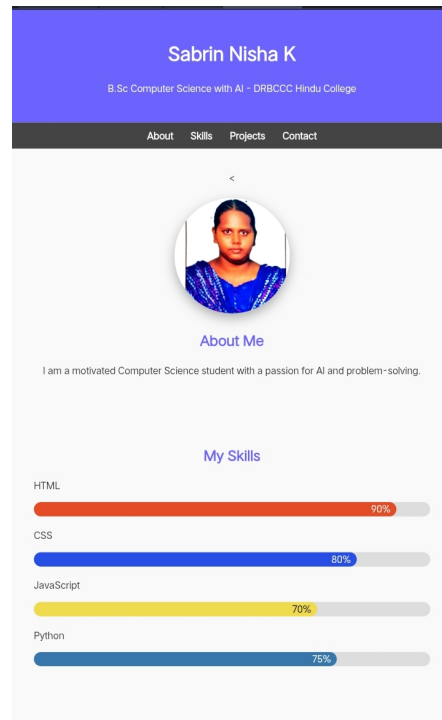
Sabrin Nisha K

B.Sc Computer Science with AI - DRBCCC Hindu College

About Skills Projects Contact

<

About Me

I am a motivated Computer Science student with a passion for AI and problem-solving.

My Skills

HTML

90%

CSS

80%

JavaScript

70%

Python

75%